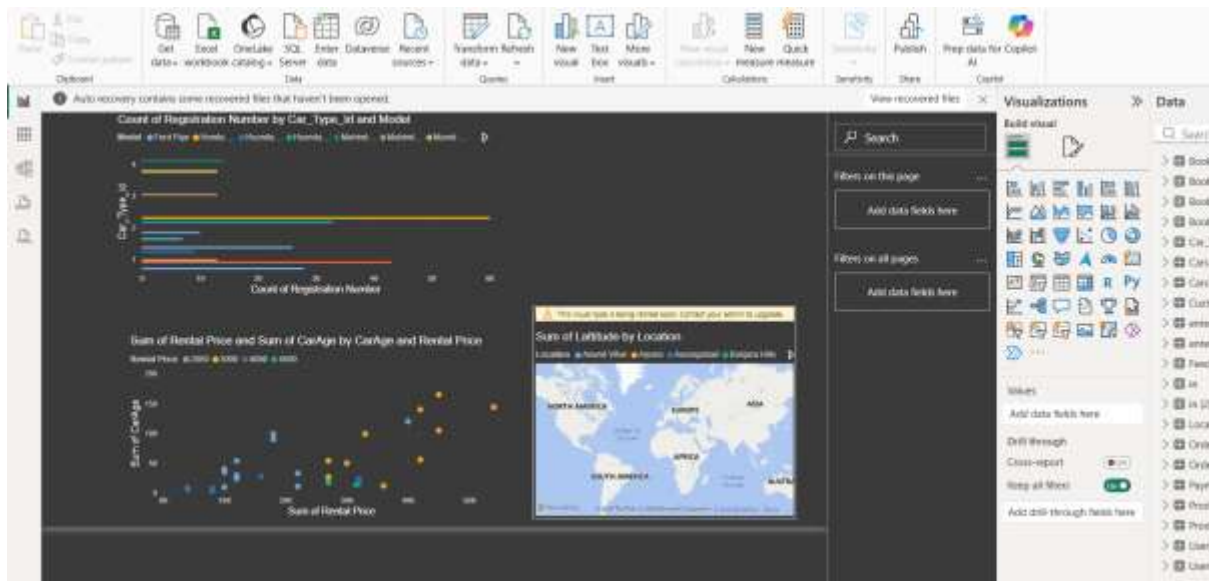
Paste
Cut
Copy
Format painter
Clipboard
Get data
Excel workbook
OneLake catalog
SQL Server
Enter data
Dataverse
Recent sources
Data
Transform data
Refresh
Queries
New visual
Text box
More visuals
Insert
New visual calculation
New measure
Quick measure
Calculations
Sensitivity
Sensitivity
Publish
Share
Prep data for Copilot AI
Copilot

Auto recovery contains some recovered files that haven't been opened.
View recovered files

Count of Registration Number by Car_Type_Id and Model
Model
Car_Type_Id
Count of Registration Number

Sum of Rental Price and Sum of CarAge by CarAge and Rental Price
Rental Price
Sum of CarAge
Sum of Rental Price

This visual type is being retired soon. Contact your admin to upgrade.
Sum of Latitude by Location
Location
NORTH AMERICA
EUROPE
ASIA
AFRICA
SOUTH AMERICA

Search
Filters on this page
Add data fields here
Filters on all pages
Add data fields here

Visualizations
Build visual
Values
Add data fields here
Drill through
Cross-report
Off
Keep all filters
On
Add drill-through fields here

Data
Search